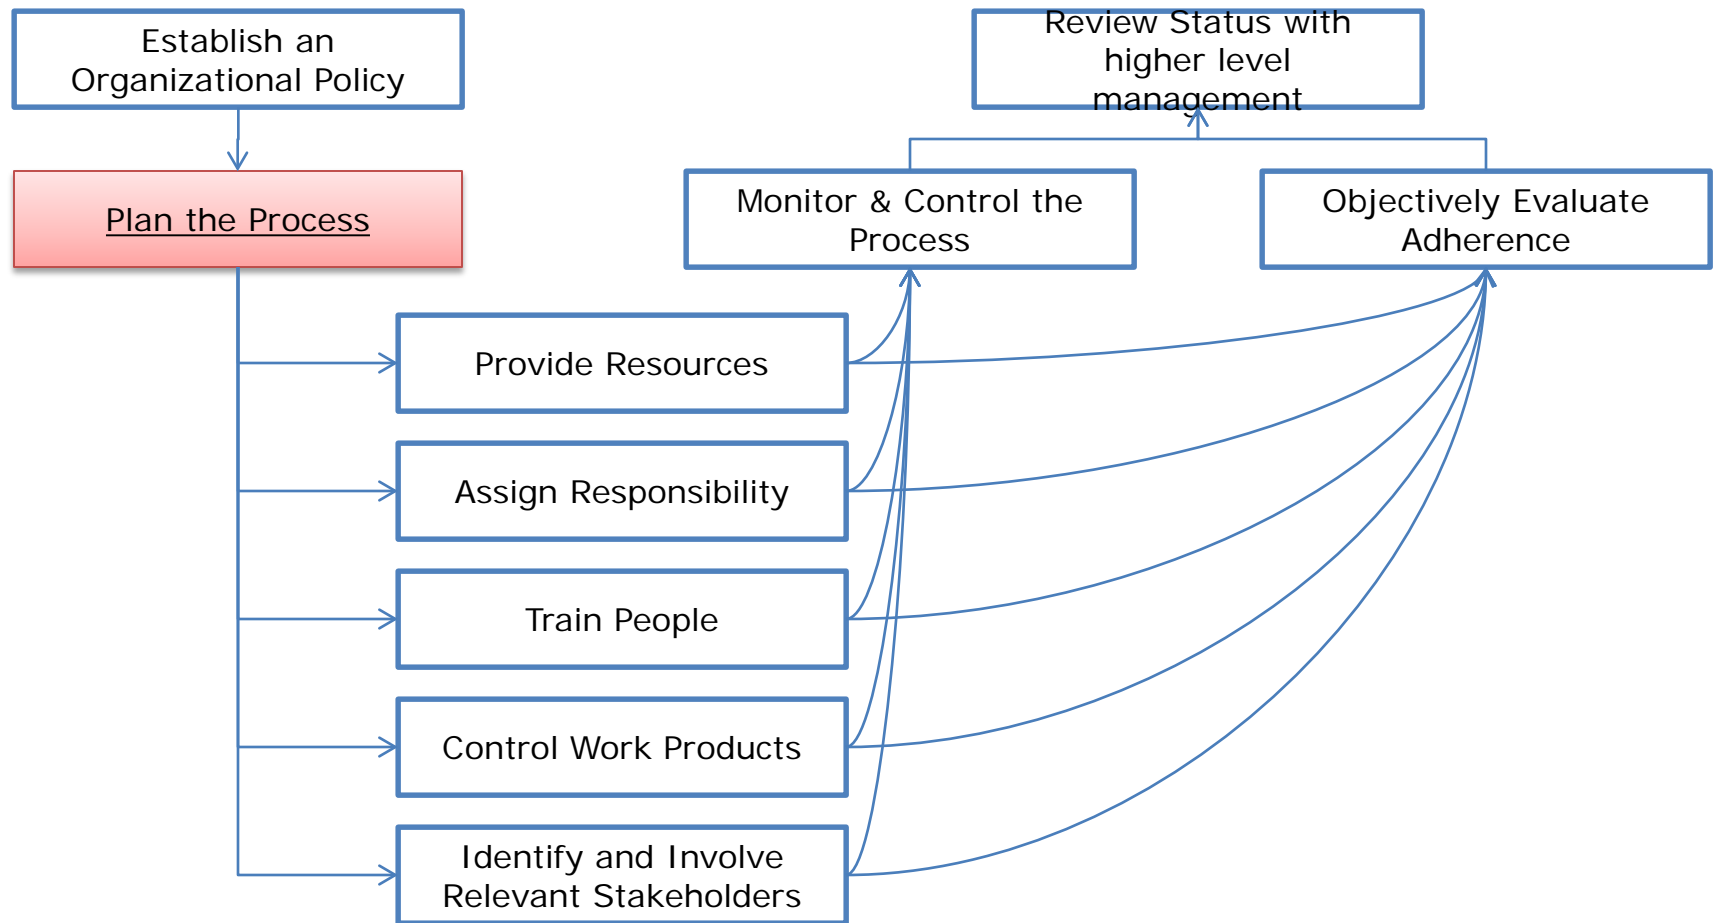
Establish an Organizational Policy

Plan the Process

Review Status with higher level management

Monitor & Control the Process

Objectively Evaluate Adherence

Provide Resources

Assign Responsibility

Train People

Control Work Products

Identify and Involve Relevant Stakeholders